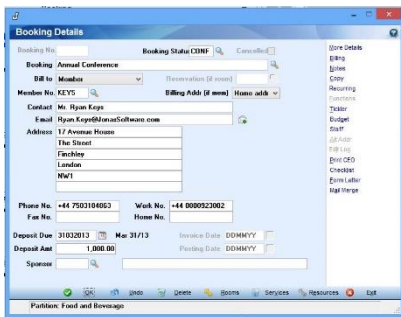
Booking Details

Booking No.
Booking Status CONF
Cancelled
Booking Annual Conference
Bill to Member
Reservation (if room)
Member No. KEYS
Billing Addr (if mem) Home addr
Contact Mr. Ryan Keys
Email Ryan.Keys@NonasSoftware.com
Address 17 Avenue House
The Street
Finchley
London
NW1

Phone No. +44 7503104863
Work No. +44 8000923002
Fax No.
Home No.
Deposit Due 31032013 Mar 31/13
Invoice Date DDMMYY
Deposit Amt 1,000.00
Posting Date DDMMYY
Sponsor

More Details
Billing
Notes
Copy
Recurring
Functions
Tickler
Budget
Staff
Alt Addr
Edit Log
Print CEO
Checklist
Form Letter
Mail Merge

OK
Undo
Delete
Rooms
Services
Resources
Exit

Partition: Food and Beverage